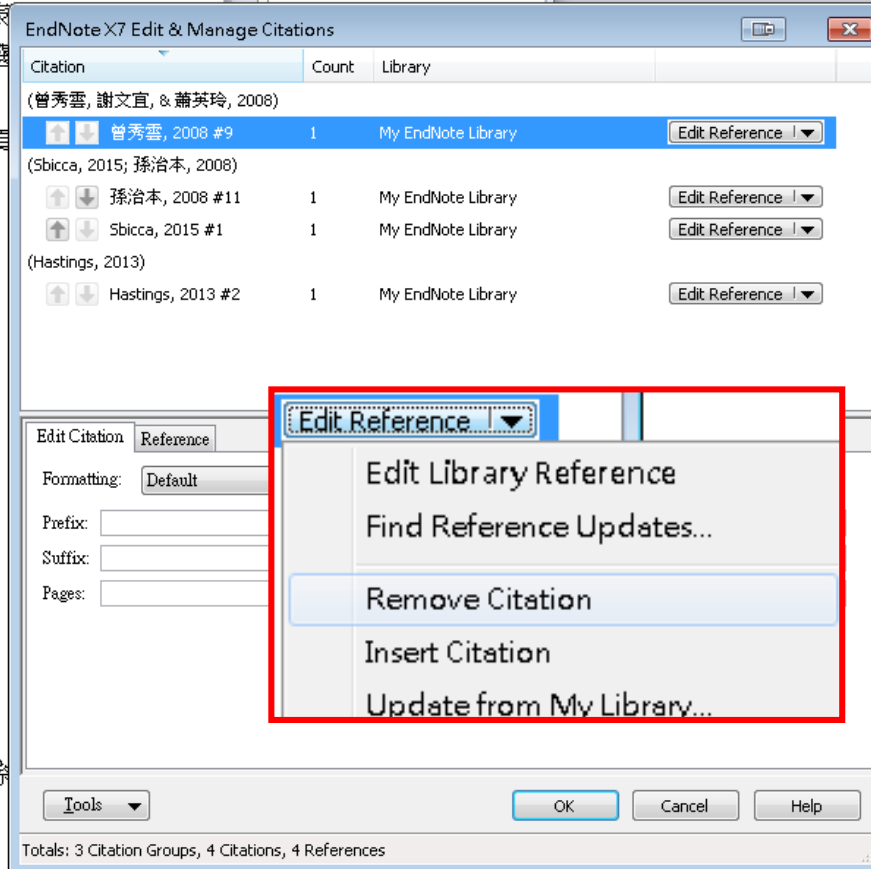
EndNote X7 Edit & Manage Citations

| Citation | Count | Library | |
|---|---|---|---|
| (曾秀雲, 謝文宜, & 蕭英玲, 2008) | | | |
| 曾秀雲, 2008 #9 | 1 | My EndNote Library | Edit Reference |
| (Sbicca, 2015; 孫治本, 2008) | | | |
| 孫治本, 2008 #11 | 1 | My EndNote Library | Edit Reference |
| Sbicca, 2015 #1 | 1 | My EndNote Library | Edit Reference |
| (Hastings, 2013) | | | |
| Hastings, 2013 #2 | 1 | My EndNote Library | Edit Reference |

Edit Citation Reference

Formatting: Default

Prefix:

Suffix:

Pages:

Edit Reference

Edit Library Reference

Find Reference Updates...

Remove Citation

Insert Citation

Update from My Library...

Tools

OK Cancel Help

Totals: 3 Citation Groups, 4 Citations, 4 References